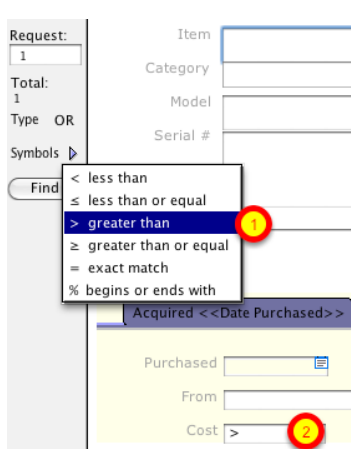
Request:
1
Total:
1
Type OR
Symbols
Find

Item
Category
Model
Serial #

< less than
≤ less than or equal
> greater than
≥ greater than or equal
= exact match
% begins or ends with

1

Acquired <<Date Purchased>>

Purchased
From
Cost >

2